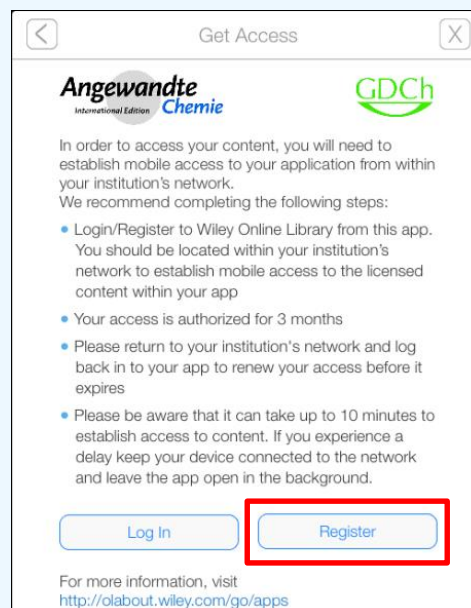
<

Get Access

X

Angewandte
International Edition Chemie

GDCh

In order to access your content, you will need to establish mobile access to your application from within your institution's network.
We recommend completing the following steps:

• Login/Register to Wiley Online Library from this app. You should be located within your institution's network to establish mobile access to the licensed content within your app

• Your access is authorized for 3 months

• Please return to your institution's network and log back in to your app to renew your access before it expires

• Please be aware that it can take up to 10 minutes to establish access to content. If you experience a delay keep your device connected to the network and leave the app open in the background.

Log In

Register

For more information, visit
http://olabout.wiley.com/go/apps